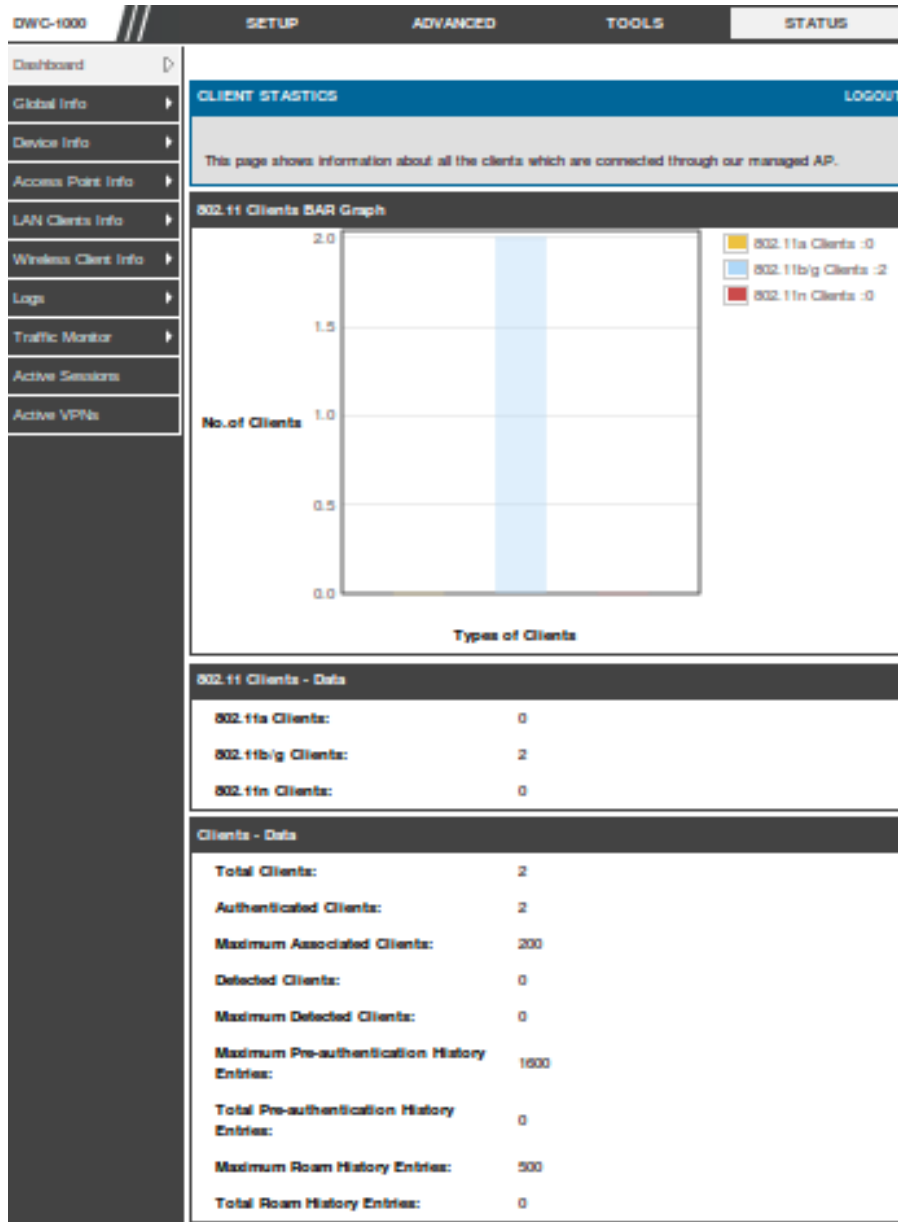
DWC-1000

SETUP ADVANCED TOOLS STATUS

Dashboard
Global Info
Device Info
Access Point Info
LAN Clients Info
Wireless Client Info
Logs
Traffic Monitor
Active Sessions
Active VPNs

CLIENT STASTICS LOGOUT

This page shows information about all the clients which are connected through our managed AP.

802.11 Clients BAR Graph

802.11a Clients :0
802.11b/g Clients :2
802.11n Clients :0

No.of Clients

2.0
1.5
1.0
0.5
0.0

Types of Clients

802.11 Clients - Data

| | |
|---|---|
| 802.11a Clients: | 0 |
| 802.11b/g Clients: | 2 |
| 802.11n Clients: | 0 |

Clients - Data

| | |
|---|---|
| Total Clients: | 2 |
| Authenticated Clients: | 2 |
| Maximum Associated Clients: | 200 |
| Detected Clients: | 0 |
| Maximum Detected Clients: | 0 |
| Maximum Pre-authentication History Entries: | 1600 |
| Total Pre-authentication History Entries: | 0 |
| Maximum Roam History Entries: | 500 |
| Total Roam History Entries: | 0 |